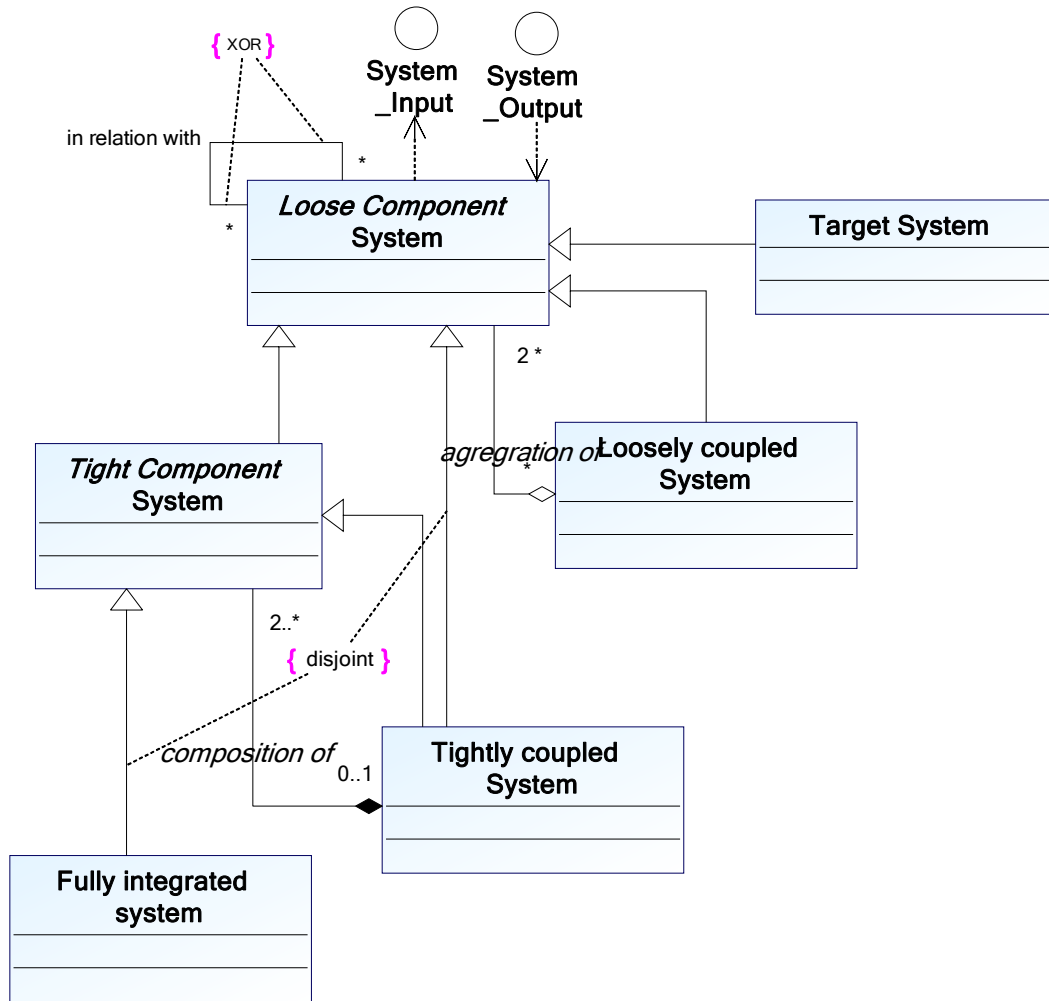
{ XOR }

System _Input

System _Output

in relation with

*

*

Loose Component System

Target System

2 *

agregration of

*

Loosely coupled System

Tight Component System

2..*

{ disjoint }

composition of

0..1

Tightly coupled System

Fully integrated system